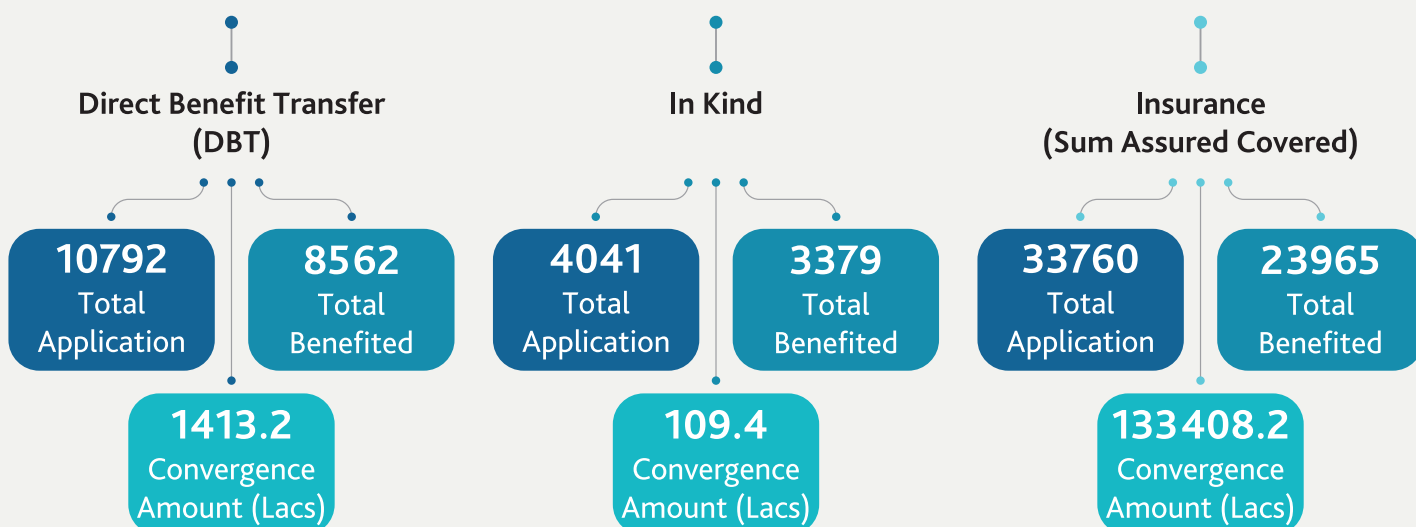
Direct Benefit Transfer (DBT)

10792
Total Application

8562
Total Benefited

1413.2
Convergence Amount (Lacs)

In Kind

4041
Total Application

3379
Total Benefited

109.4
Convergence Amount (Lacs)

Insurance (Sum Assured Covered)

33760
Total Application

23965
Total Benefited

133408.2
Convergence Amount (Lacs)